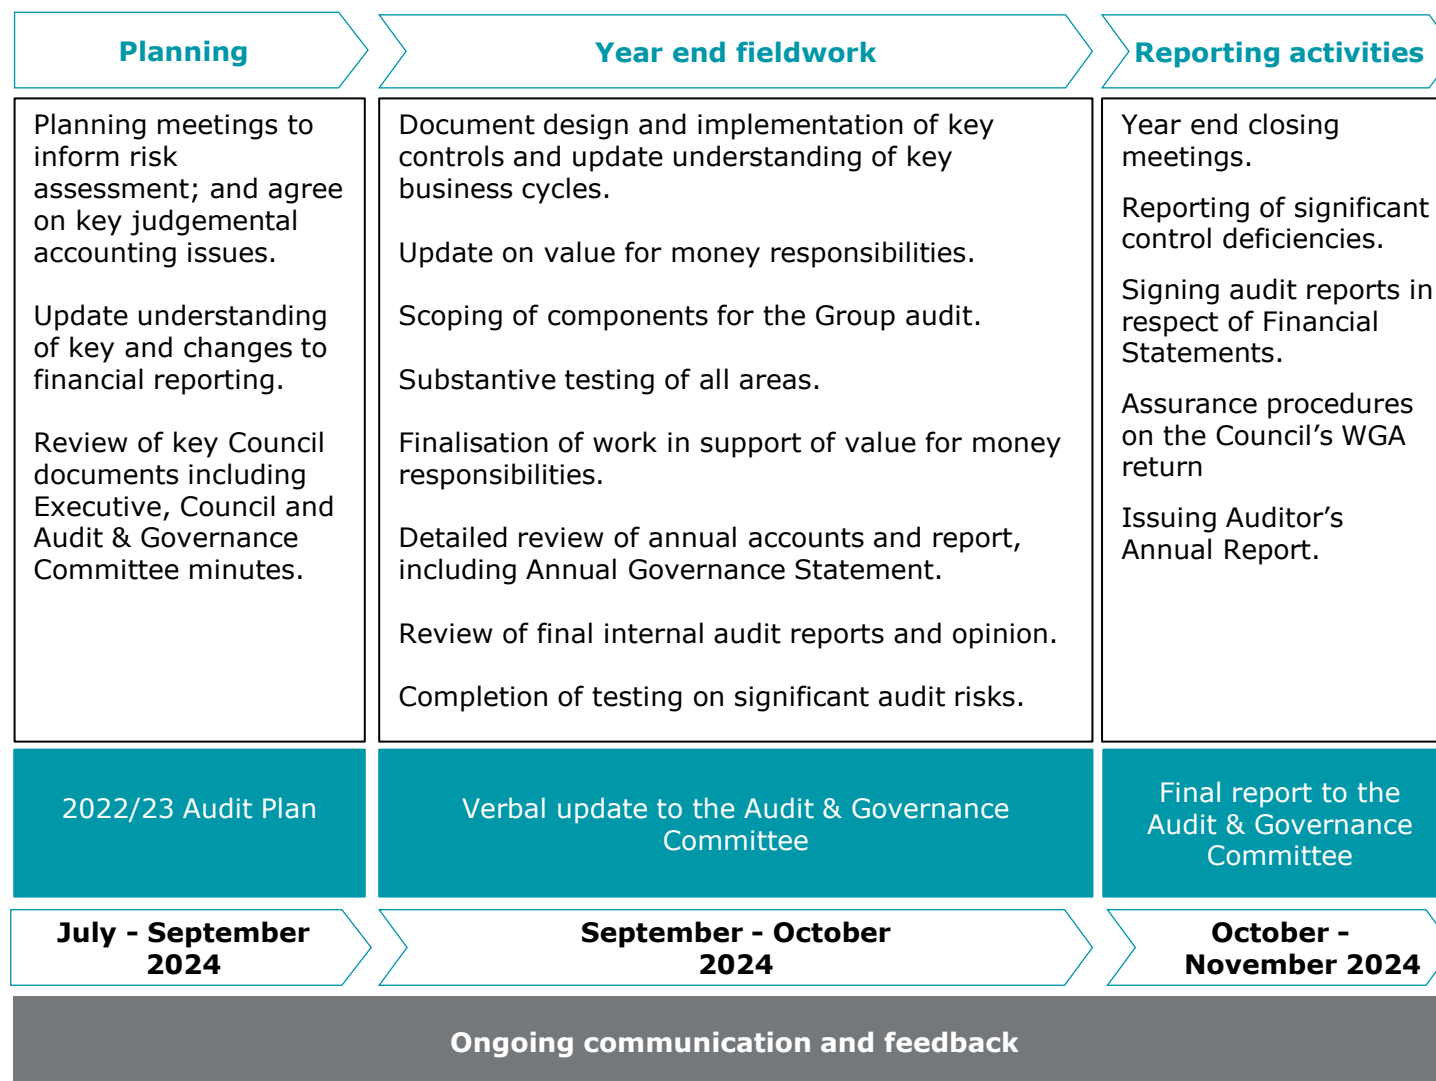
Planning

Planning meetings to inform risk assessment; and agree on key judgemental accounting issues.

Update understanding of key and changes to financial reporting.

Review of key Council documents including Executive, Council and Audit & Governance Committee minutes.

2022/23 Audit Plan

July - September 2024

Year end fieldwork

Document design and implementation of key controls and update understanding of key business cycles.

Update on value for money responsibilities.

Scoping of components for the Group audit.

Substantive testing of all areas.

Finalisation of work in support of value for money responsibilities.

Detailed review of annual accounts and report, including Annual Governance Statement.

Review of final internal audit reports and opinion.

Completion of testing on significant audit risks.

Verbal update to the Audit & Governance Committee

September - October 2024

Reporting activities

Year end closing meetings.

Reporting of significant control deficiencies.

Signing audit reports in respect of Financial Statements.

Assurance procedures on the Council's WGA return

Issuing Auditor's Annual Report.

Final report to the Audit & Governance Committee

October - November 2024

Ongoing communication and feedback